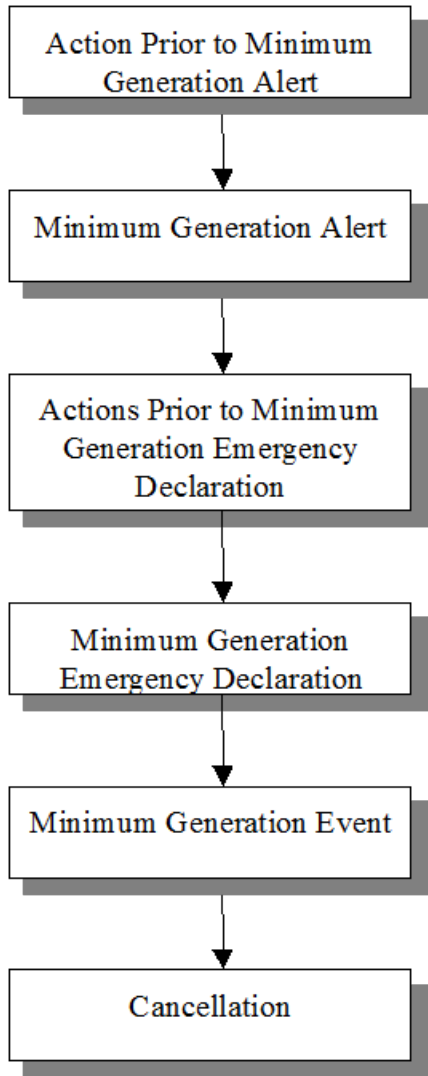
Action Prior to Minimum Generation Alert

Minimum Generation Alert

Actions Prior to Minimum Generation Emergency Declaration

Minimum Generation Emergency Declaration

Minimum Generation Event

Cancellation